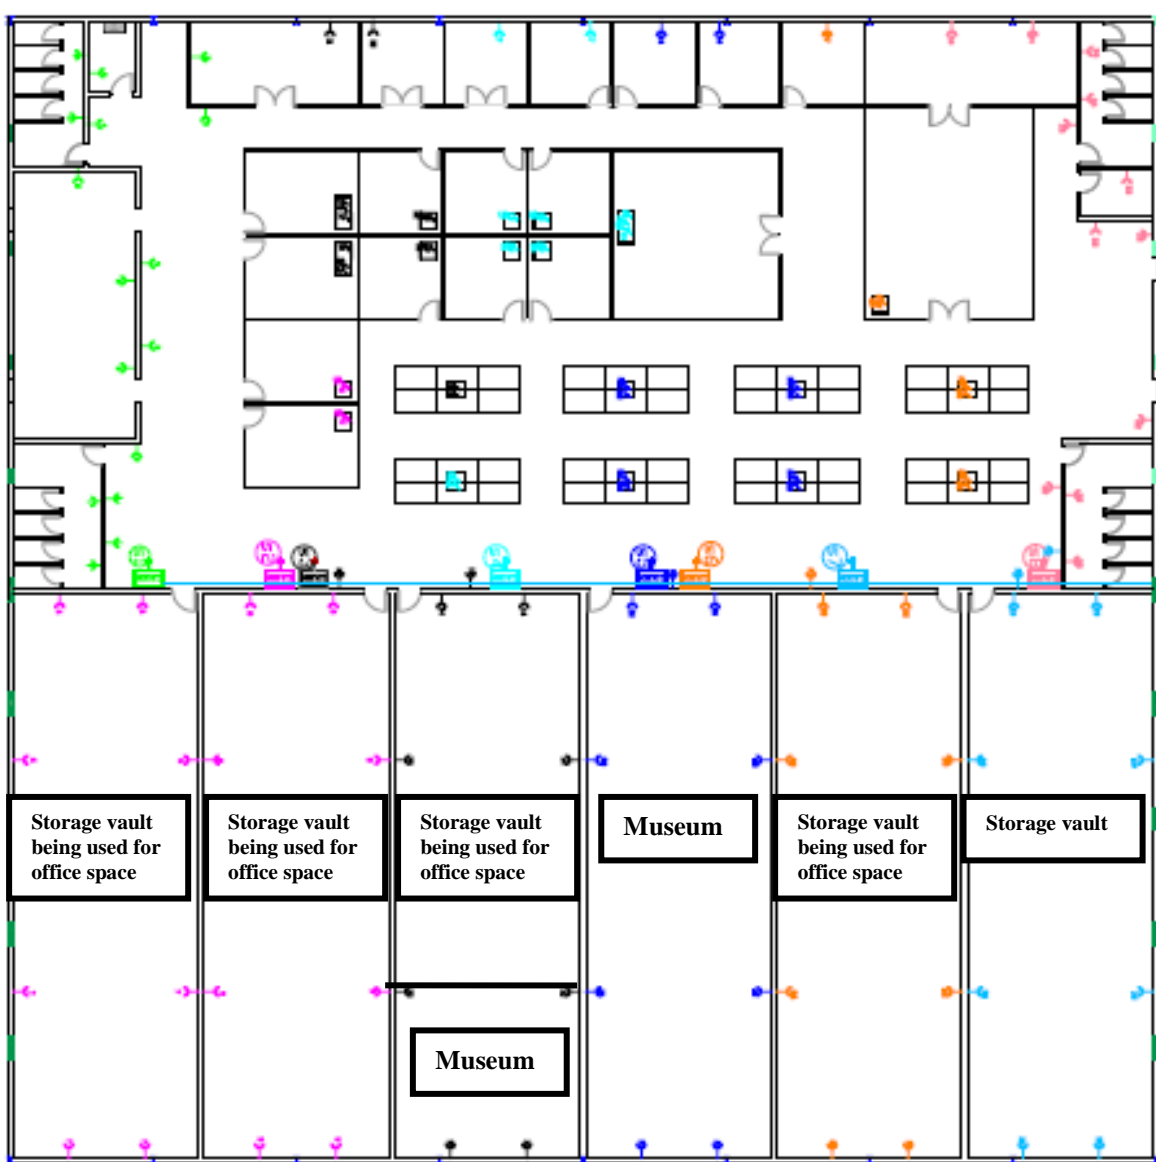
Storage vault being used for office space

Storage vault being used for office space

Storage vault being used for office space

Museum

Storage vault being used for office space

Storage vault

Museum